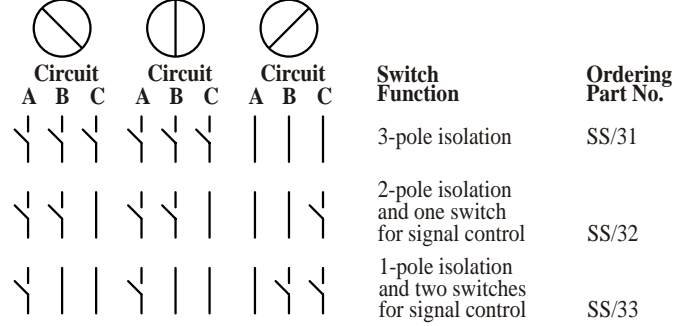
| Circuit A B C | Circuit A B C | Circuit A B C | Switch Function | Ordering Part No. |
|---|---|---|---|---|
| | | | 3-pole isolation | SS/31 |
| | | | 2-pole isolation and one switch for signal control | SS/32 |
| | | | 1-pole isolation and two switches for signal control | SS/33 |